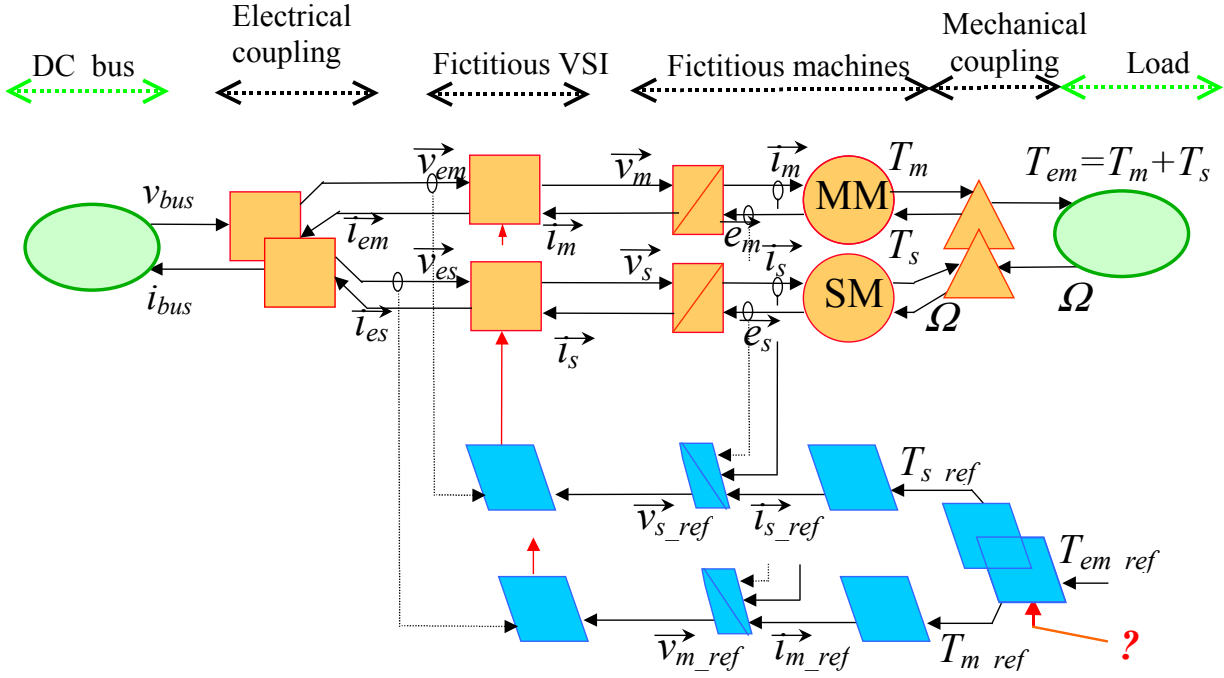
DC bus

Electrical coupling

Fictitious VSI

Fictitious machines

Mechanical coupling

Load

$v_{bus}$

$i_{bus}$

$\overrightarrow{v_{em}}$

$\overrightarrow{i_{em}}$

$\overrightarrow{v_{es}}$

$\overrightarrow{i_{es}}$

$\overrightarrow{v_m}$

$\overrightarrow{i_m}$

$\overrightarrow{v_s}$

$\overrightarrow{i_s}$

$\overrightarrow{i_m}$

$\overrightarrow{e_m}$

$\overrightarrow{i_s}$

$\overrightarrow{e_s}$

MM

SM

$T_m$

$T_s$

$T_{em}=T_m+T_s$

$\Omega$

$\Omega$

$T_{s\ ref}$

$T_{em\ ref}$

$T_{m\ ref}$

$\overrightarrow{v_{s\_ref}}$

$\overrightarrow{i_{s\_ref}}$

$\overrightarrow{v_{m\_ref}}$

$\overrightarrow{i_{m\_ref}}$

?